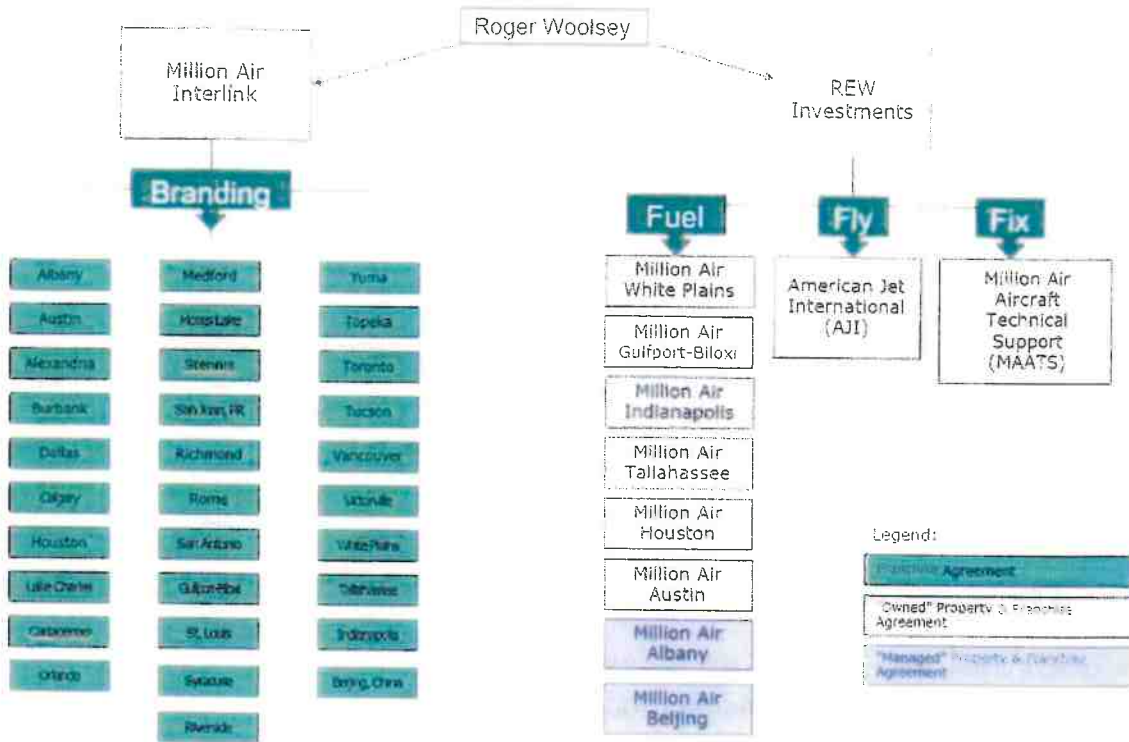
Roger Woolsey

Million Air Interlink

REW Investments

Branding

Albany
Austin
Alexandria
Burbank
Dallas
Calgary
Houston
Lake Charles
Carbondale
Orlando

Medford
Moses Lake
Stennis
San Juan, PR
Richmond
Rome
San Antonio
Gulfport-Biloxi
St. Louis
Syracuse
Riverside

Yuma
Topeka
Toronto
Tucson
Vancouver
Victorville
White Plains
Tallahassee
Indianapolis
Beijing, China

Fuel

Million Air White Plains
Million Air Gulfport-Biloxi
Million Air Indianapolis
Million Air Tallahassee
Million Air Houston
Million Air Austin
Million Air Albany
Million Air Beijing

Fly

American Jet International (AJI)

Fix

Million Air Aircraft Technical Support (MAATS)

Legend:
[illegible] Agreement
"Owned" Property & Franchise Agreement
"Managed" Property & Franchise Agreement